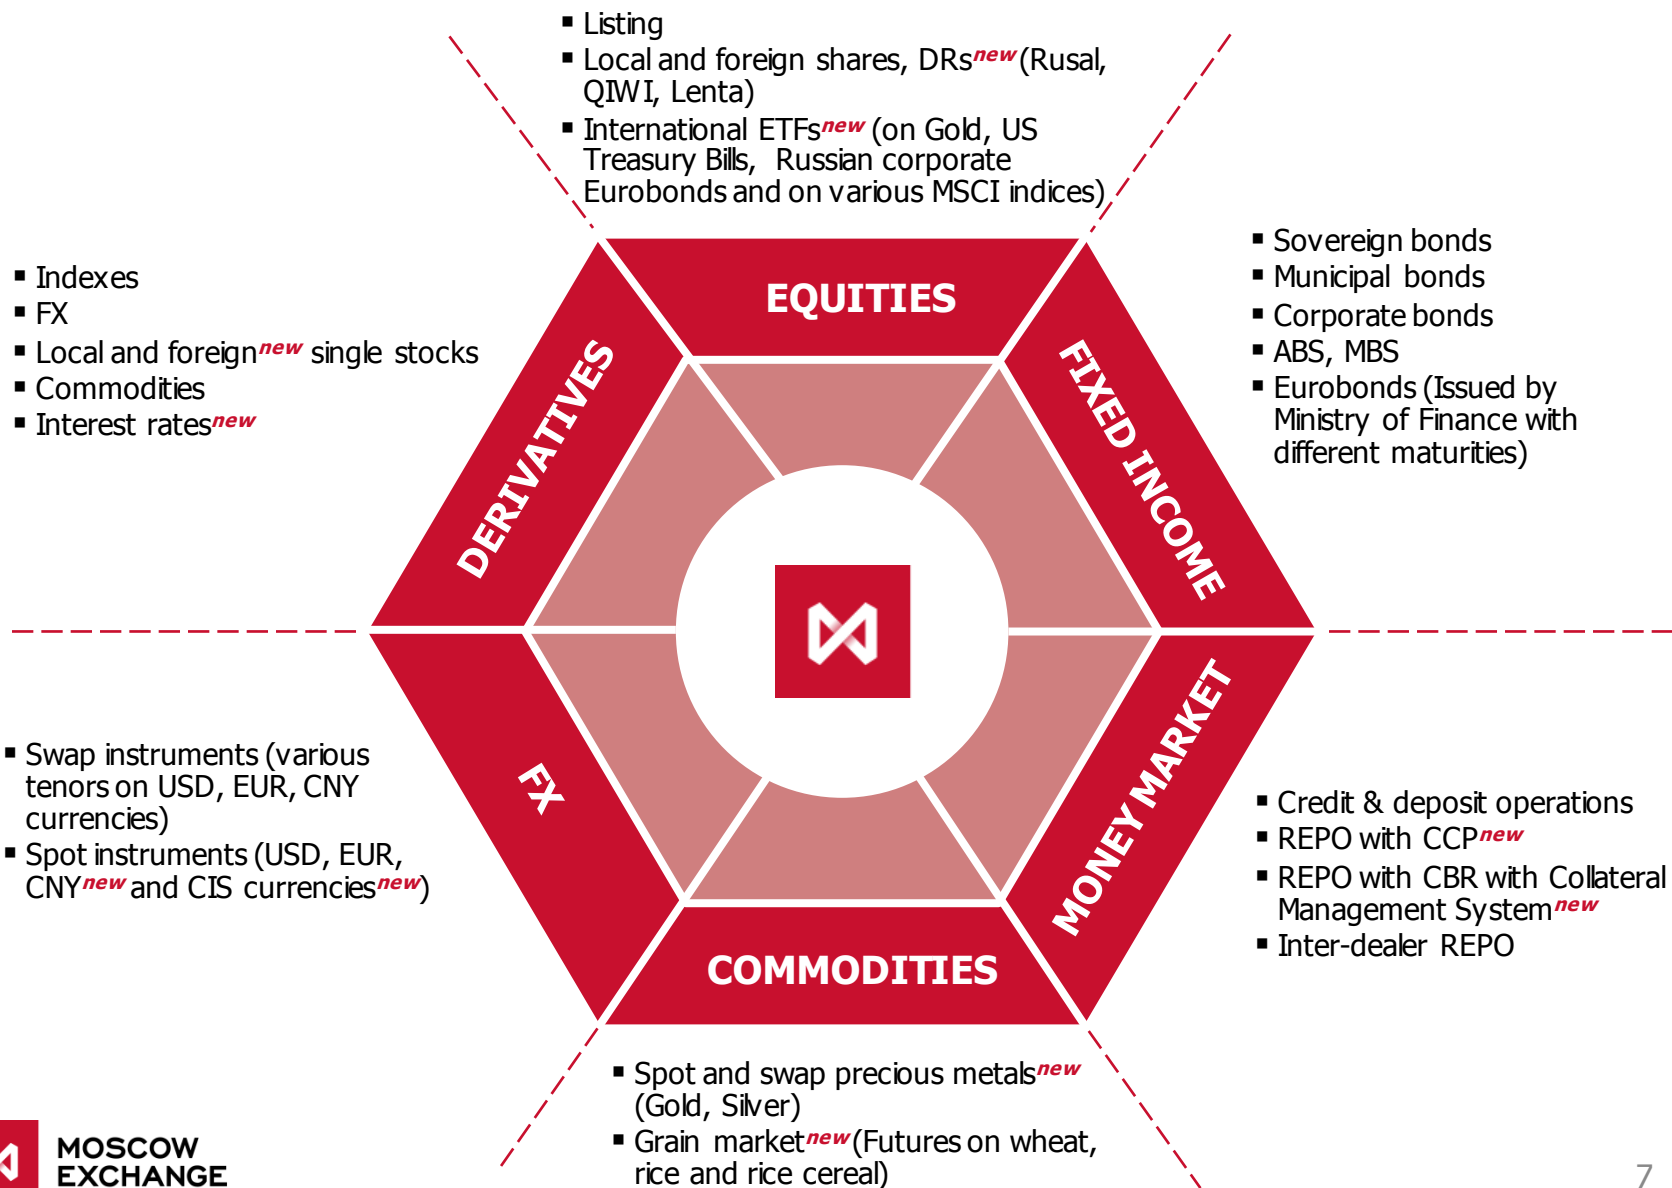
▪ Listing
▪ Local and foreign shares, DRs$^{new}$ (Rusal, QIWI, Lenta)
▪ International ETFs$^{new}$ (on Gold, US Treasury Bills, Russian corporate Eurobonds and on various MSCI indices)

▪ Indexes
▪ FX
▪ Local and foreign$^{new}$ single stocks
▪ Commodities
▪ Interest rates$^{new}$

▪ Sovereign bonds
▪ Municipal bonds
▪ Corporate bonds
▪ ABS, MBS
▪ Eurobonds (Issued by Ministry of Finance with different maturities)

EQUITIES

DERIVATIVES

FIXED INCOME

FX

MONEY MARKET

COMMODITIES

▪ Swap instruments (various tenors on USD, EUR, CNY currencies)
▪ Spot instruments (USD, EUR, CNY$^{new}$ and CIS currencies$^{new}$)

▪ Credit & deposit operations
▪ REPO with CCP$^{new}$
▪ REPO with CBR with Collateral Management System$^{new}$
▪ Inter-dealer REPO

▪ Spot and swap precious metals$^{new}$ (Gold, Silver)
▪ Grain market$^{new}$ (Futures on wheat, rice and rice cereal)

MOSCOW EXCHANGE

7